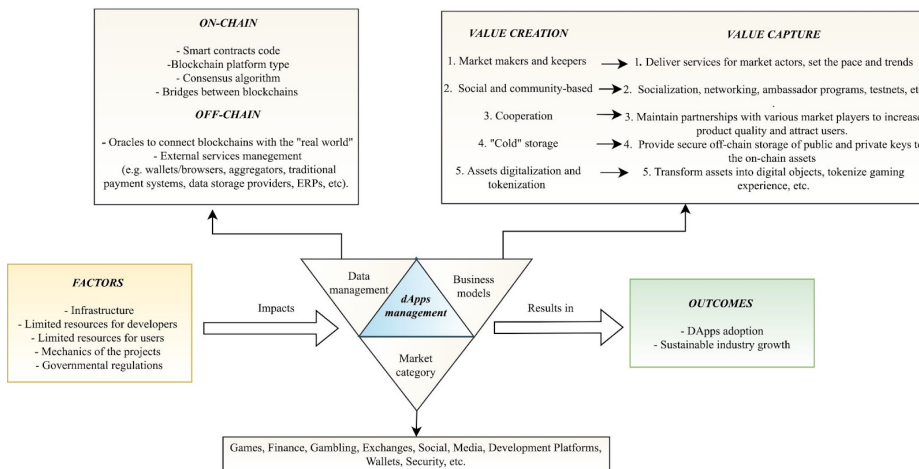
ON-CHAIN

- Smart contracts code
-Blockchain platform type
- Consensus algorithm
- Bridges between blockchains

OFF-CHAIN

- Oracles to connect blockchains with the "real world"
- External services menegement
(e.g. wallets/browsers, aggregators, traditional payment systems, data storage providers, ERPs, etc).

VALUE CREATION

VALUE CAPTURE

1. Market makers and keepers → 1. Deliver services for market actors, set the pace and trends

2. Social and community-based → 2. Socialization, networking, ambassador programs, testnets, et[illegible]

3. Cooperation → 3. Maintain partnerships with various market players to increas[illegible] product quality and attract users.

4. "Cold" storage → 4. Provide secure off-chain storage of public and private keys to the on-chain assets

5. Assets digitalization and tokenization → 5. Transform assets into digital objects, tokenize gaming experience, etc.

FACTORS

- Infrastructure
- Limited resources for developers
- Limited resources for users
- Mechanics of the projects
- Governmental regulations

Impacts

Data management

dApps management

Business models

Market category

Results in

OUTCOMES

- DApps adoption
- Sustainable industry growth

Games, Finance, Gambling, Exchanges, Social, Media, Development Platforms, Wallets, Security, etc.